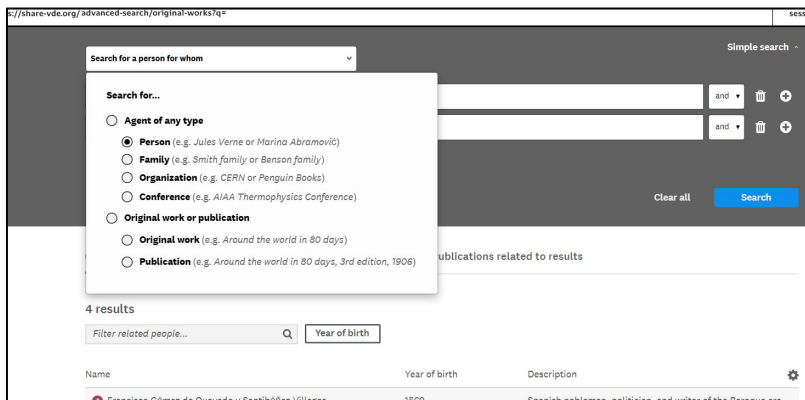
s://share-vde.org/ advanced-search/original-works?q=

sess

Search for a person for whom

Simple search

Search for...

Agent of any type

Person (e.g. Jules Verne or Marina Abramović)

Family (e.g. Smith family or Benson family)

Organization (e.g. CERN or Penguin Books)

Conference (e.g. AIAA Thermophysics Conference)

Original work or publication

Original work (e.g. Around the world in 80 days)

Publication (e.g. Around the world in 80 days, 3rd edition, 1906)

and

and

Clear all

Search

ublications related to results

4 results

Filter related people...

Year of birth

| Name | Year of birth | Description |
|---|---|---|
| Francisco Gómez de Quevedo y Santibáñez Villegas | 1580 | Spanish nobleman, politician, and writer of the Baroque era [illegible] |